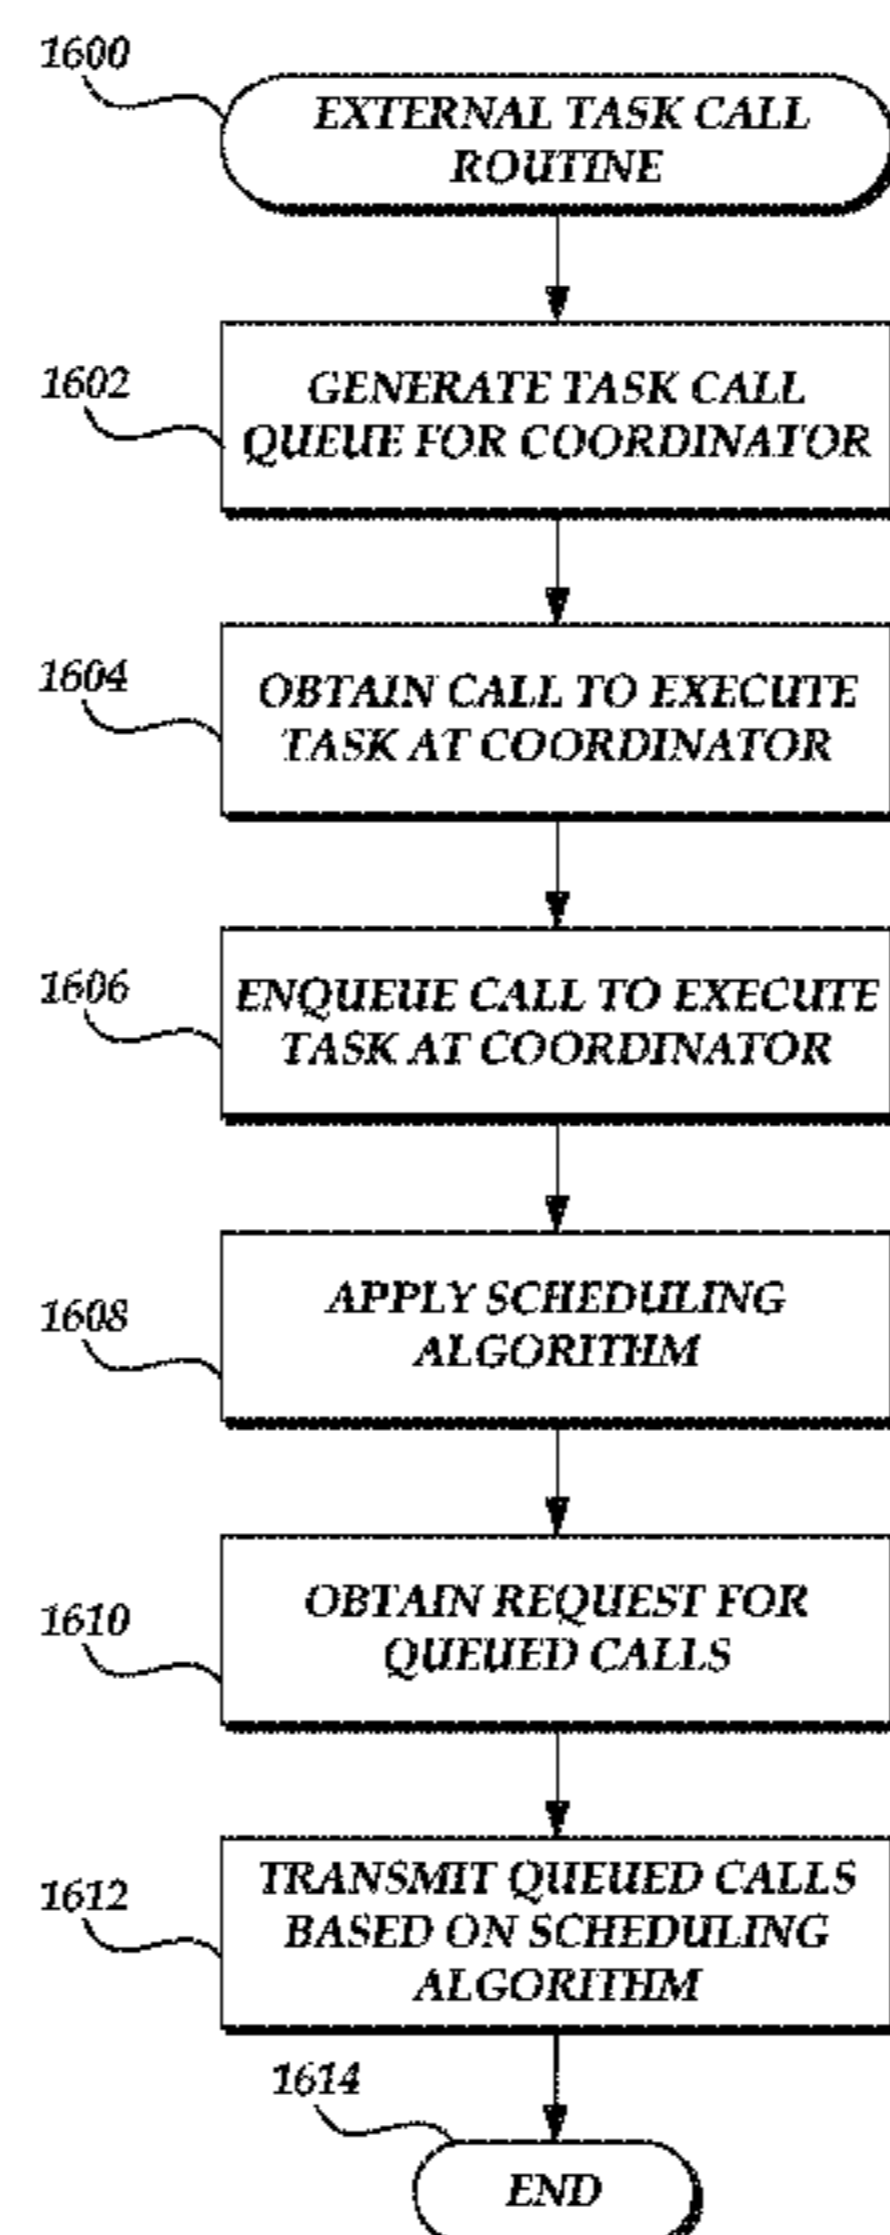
1600
EXTERNAL TASK CALL ROUTINE

1602
GENERATE TASK CALL QUEUE FOR COORDINATOR

1604
OBTAIN CALL TO EXECUTE TASK AT COORDINATOR

1606
ENQUEUE CALL TO EXECUTE TASK AT COORDINATOR

1608
APPLY SCHEDULING ALGORITHM

1610
OBTAIN REQUEST FOR QUEUED CALLS

1612
TRANSMIT QUEUED CALLS BASED ON SCHEDULING ALGORITHM

1614
END